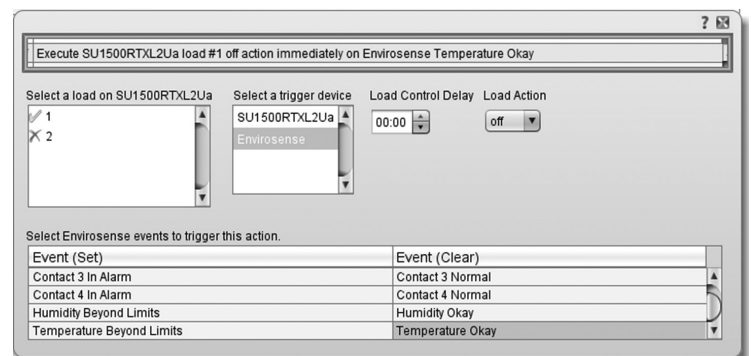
?

Execute SU1500RTXL2Ua load #1 off action immediately on Envirosense Temperature Okay

Select a load on SU1500RTXL2Ua
1
2

Select a trigger device
SU1500RTXL2Ua
Envirosense

Load Control Delay
00:00

Load Action
off

Select Envirosense events to trigger this action.

| Event (Set) | Event (Clear) |
|---|---|
| Contact 3 In Alarm | Contact 3 Normal |
| Contact 4 In Alarm | Contact 4 Normal |
| Humidity Beyond Limits | Humidity Okay |
| Temperature Beyond Limits | Temperature Okay |